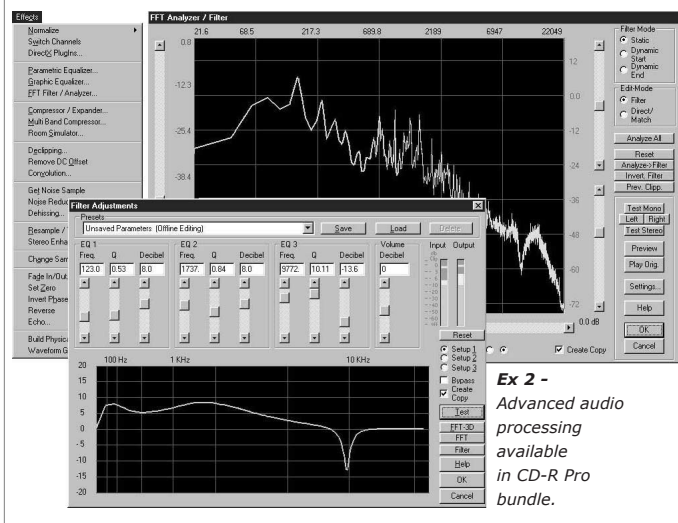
Effects
Normalize
Switch Channels
DirectX Plugins...
Parametric Equalizer...
Graphic Equalizer...
FFT Filter / Analyzer...
Compressor / Expander...
Multi Band Compressor...
Room Simulator...
Declipping...
Remove DC Offset
Convolution...
Get Noise Sample
Noise Reduc
Dehissing...
Resample /
Stereo Enha
Change Sam
Fade In/Out
Set Zero
Invert Phase
Reverse
Echo...
Build Physica
Waveform G

FFT Analyzer / Filter
21.6 68.5 217.3 689.9 2189 6947 22049
0.8
-12.3
-25.4
-38.4
12
0.0
-12
-24
-36
-48
-60
-72
0.0 dB
Filter Mode
Static
Dynamic Start
Dynamic End
Edit-Mode
Filter
Direct/ Match
Analyze All
Reset
Analyze->Filter
Invert. Filter
Prev. Clipp.
Test Mono
Left Right
Test Stereo
Preview
Play Orig.
Settings...
Help
OK
Cancel
Create Copy

Filter Adjustments
Presets
Unsaved Parameters (Offline Editing)
Save Load Delete
EQ 1
Freq. Q Decibel
123.0 0.53 8.0
EQ 2
Freq. Q Decibel
1737. 0.84 8.0
EQ 3
Freq. Q Decibel
9772. 10.11 -13.6
Volume
Decibel
0
Input Output
Reset
Setup 1
Setup 2
Setup 3
Bypass
Create Copy
Test
FFT-3D
FFT
Filter
Help
OK
Cancel
100 Hz 1 KHz 10 KHz
20
15
10
5
0
-5
-10
-15
-20

Ex 2 - Advanced audio processing available in CD-R Pro bundle.